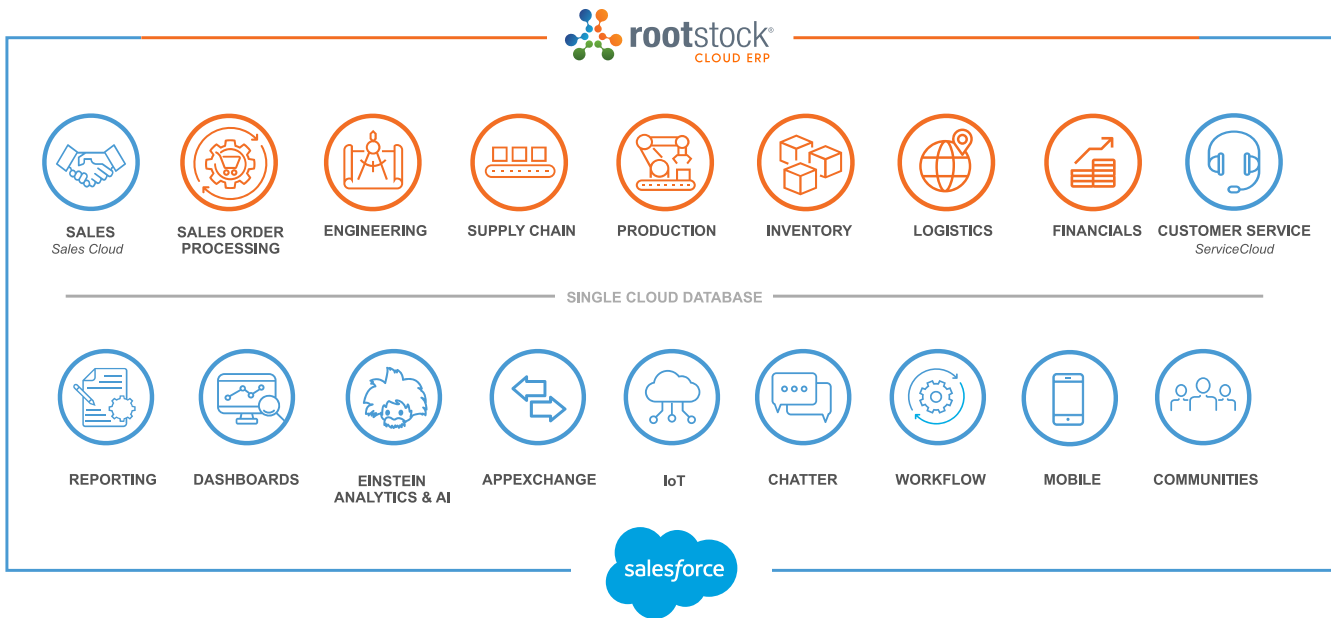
rootstock®
CLOUD ERP

SALES
Sales Cloud

SALES ORDER PROCESSING

ENGINEERING

SUPPLY CHAIN

PRODUCTION

INVENTORY

LOGISTICS

FINANCIALS

CUSTOMER SERVICE
ServiceCloud

SINGLE CLOUD DATABASE

REPORTING

DASHBOARDS

EINSTEIN ANALYTICS & AI

APPEXCHANGE

IoT

CHATTER

WORKFLOW

MOBILE

COMMUNITIES

salesforce